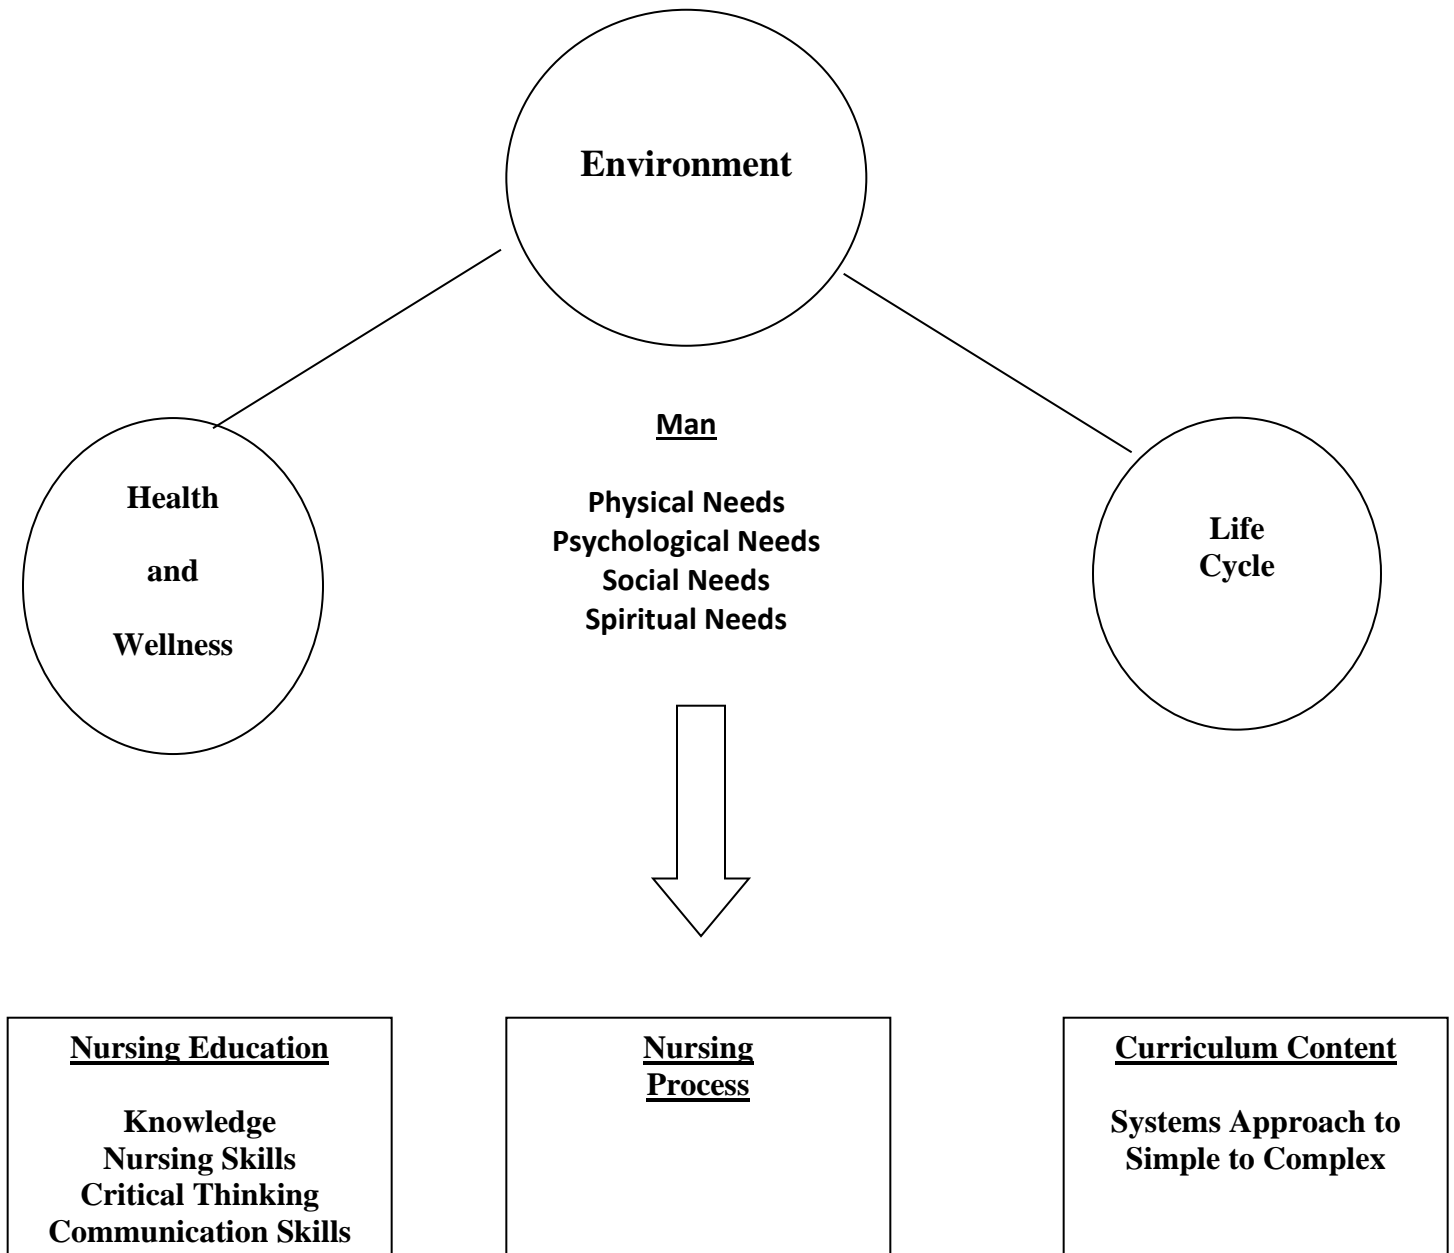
Environment

Health

and

Wellness

Man

Physical Needs
Psychological Needs
Social Needs
Spiritual Needs

Life
Cycle

Nursing Education

Knowledge
Nursing Skills
Critical Thinking
Communication Skills

Nursing
Process

Curriculum Content

Systems Approach to
Simple to Complex